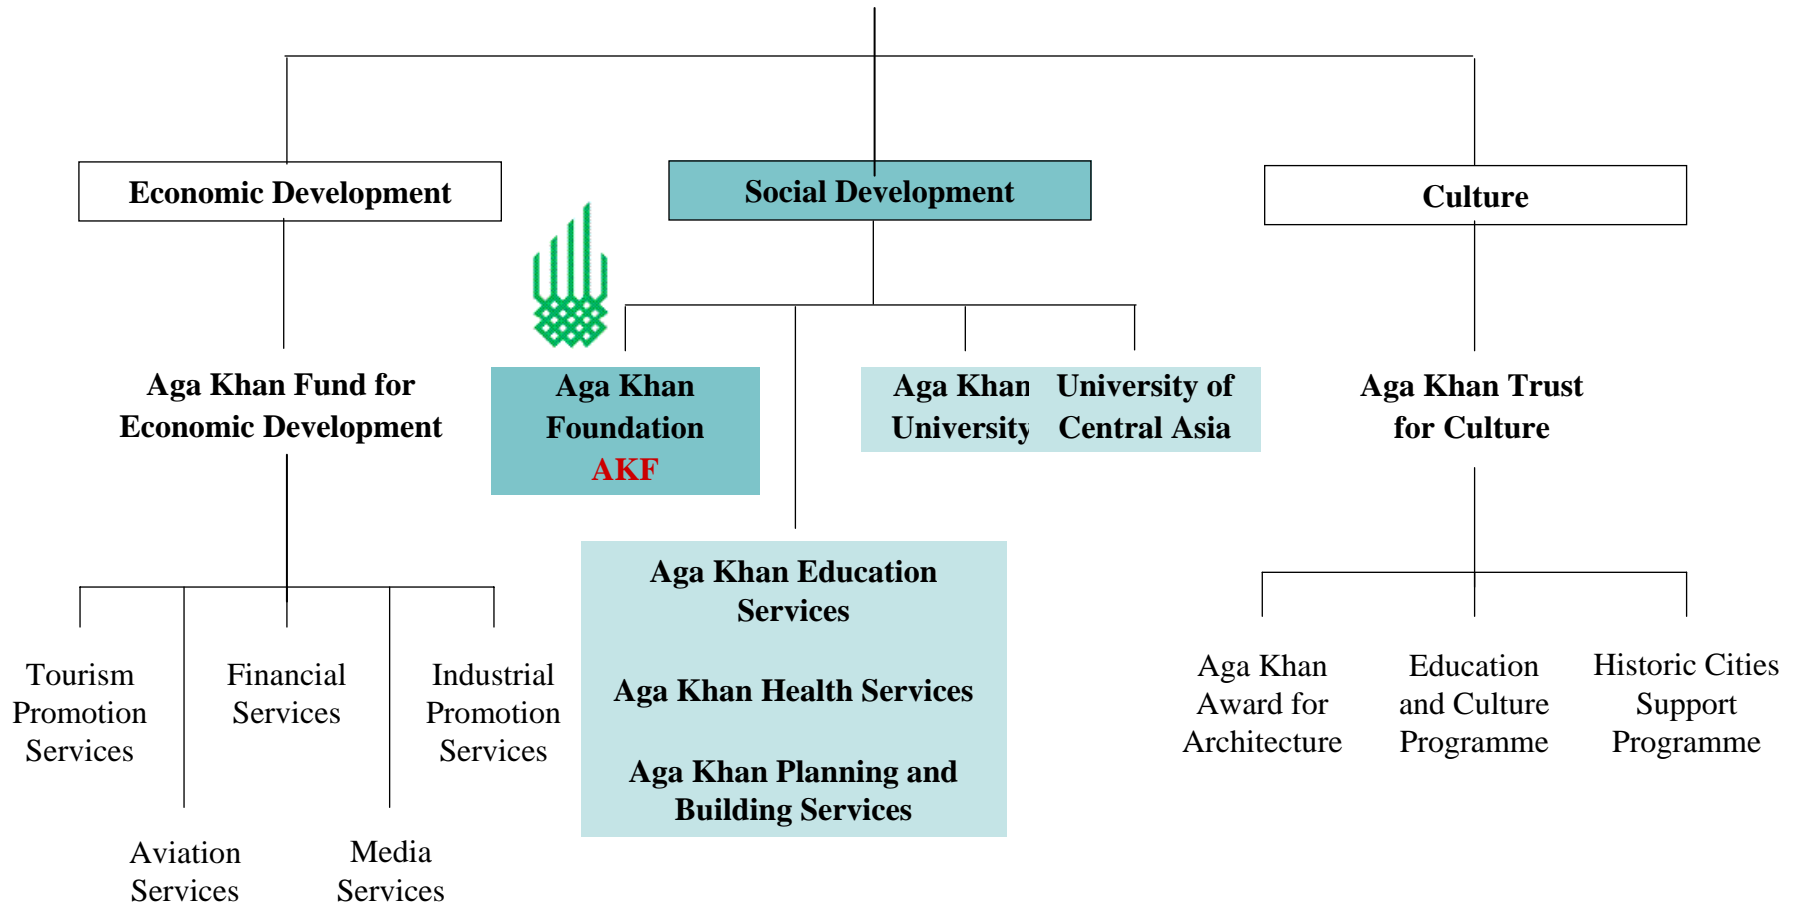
Economic Development

Social Development

Culture

Aga Khan Fund for Economic Development

Aga Khan Foundation AKF

Aga Khan University

University of Central Asia

Aga Khan Trust for Culture

Aga Khan Education Services

Aga Khan Health Services

Aga Khan Planning and Building Services

Tourism Promotion Services

Financial Services

Industrial Promotion Services

Aviation Services

Media Services

Aga Khan Award for Architecture

Education and Culture Programme

Historic Cities Support Programme